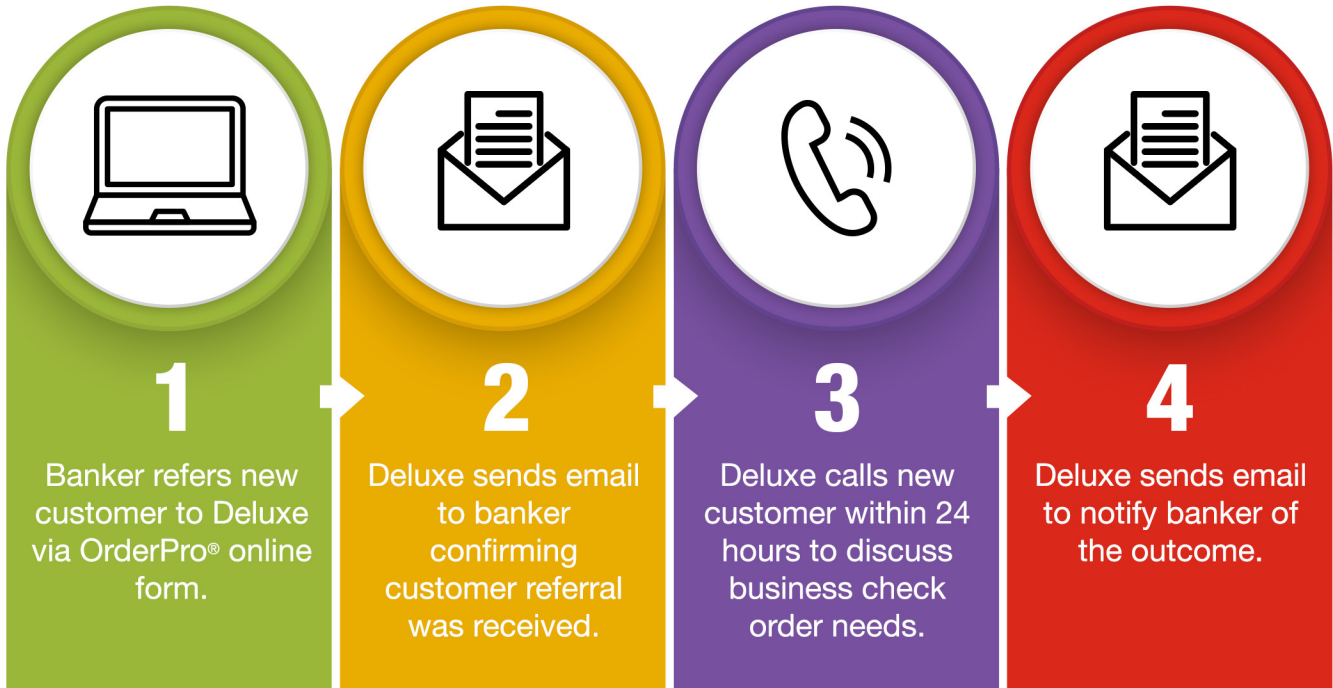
1

Banker refers new customer to Deluxe via OrderPro® online form.

2

Deluxe sends email to banker confirming customer referral was received.

3

Deluxe calls new customer within 24 hours to discuss business check order needs.

4

Deluxe sends email to notify banker of the outcome.